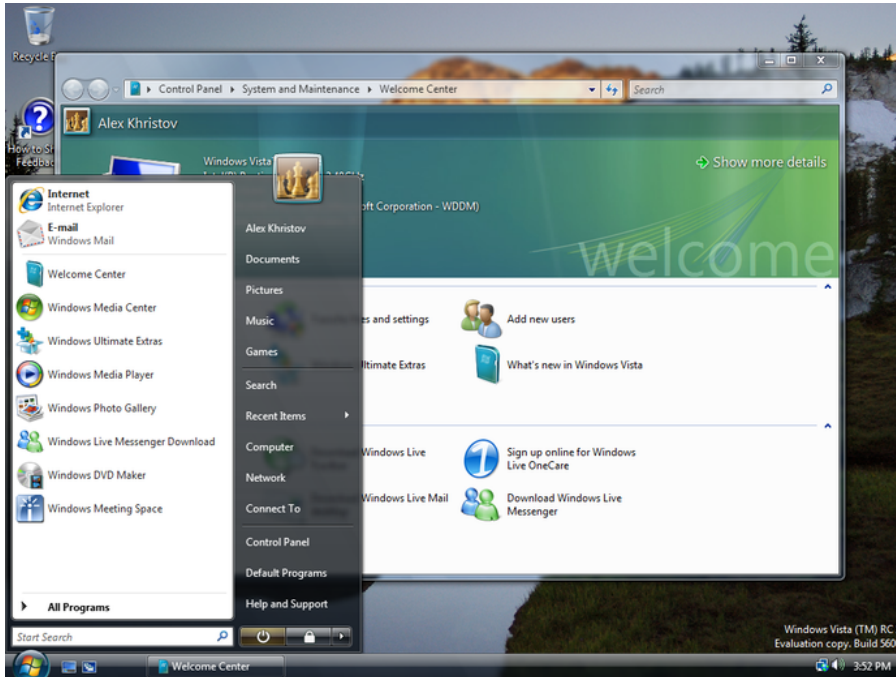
Recycle B

How to Sh Feedbac

Control Panel ▸ System and Maintenance ▸ Welcome Center

Search

Alex Khristov

Windows Vista

Show more details

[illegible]oft Corporation - WDDM)

welcome

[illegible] and settings

Add new users

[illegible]ltimate Extras

What's new in Windows Vista

Windows Live

Sign up online for Windows Live OneCare

Windows Live Mail

Download Windows Live Messenger

Internet
Internet Explorer

E-mail
Windows Mail

Welcome Center

Windows Media Center

Windows Ultimate Extras

Windows Media Player

Windows Photo Gallery

Windows Live Messenger Download

Windows DVD Maker

Windows Meeting Space

All Programs

Start Search

Alex Khristov

Documents

Pictures

Music

Games

Search

Recent Items

Computer

Network

Connect To

Control Panel

Default Programs

Help and Support

Welcome Center

Windows Vista (TM) RC
Evaluation copy. Build 560

3:52 PM